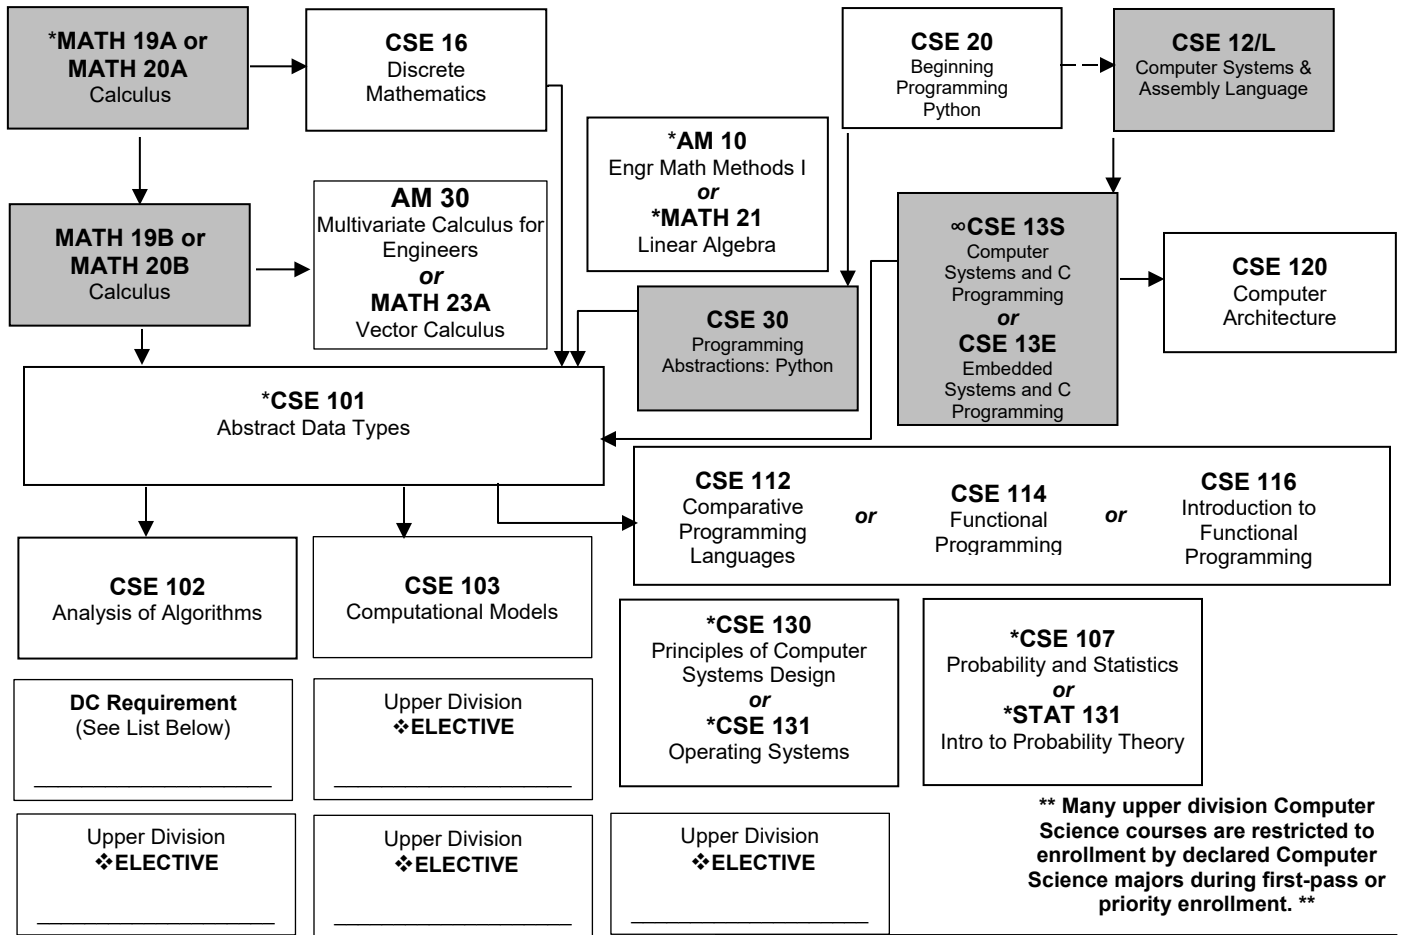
*MATH 19A or MATH 20A
Calculus

CSE 16
Discrete Mathematics

CSE 20
Beginning Programming Python

CSE 12/L
Computer Systems & Assembly Language

*AM 10
Engr Math Methods I
or
*MATH 21
Linear Algebra

MATH 19B or MATH 20B
Calculus

AM 30
Multivariate Calculus for Engineers
or
MATH 23A
Vector Calculus

∞CSE 13S
Computer Systems and C Programming
or
CSE 13E
Embedded Systems and C Programming

CSE 120
Computer Architecture

CSE 30
Programming Abstractions: Python

*CSE 101
Abstract Data Types

CSE 112
Comparative Programming Languages
or
CSE 114
Functional Programming
or
CSE 116
Introduction to Functional Programming

CSE 102
Analysis of Algorithms

CSE 103
Computational Models

*CSE 130
Principles of Computer Systems Design
or
*CSE 131
Operating Systems

*CSE 107
Probability and Statistics
or
*STAT 131
Intro to Probability Theory

DC Requirement
(See List Below)
________________

Upper Division
❖ELECTIVE
________________

Upper Division
❖ELECTIVE
________________

Upper Division
❖ELECTIVE
________________

Upper Division
❖ELECTIVE
________________

** Many upper division Computer Science courses are restricted to enrollment by declared Computer Science majors during first-pass or priority enrollment. **